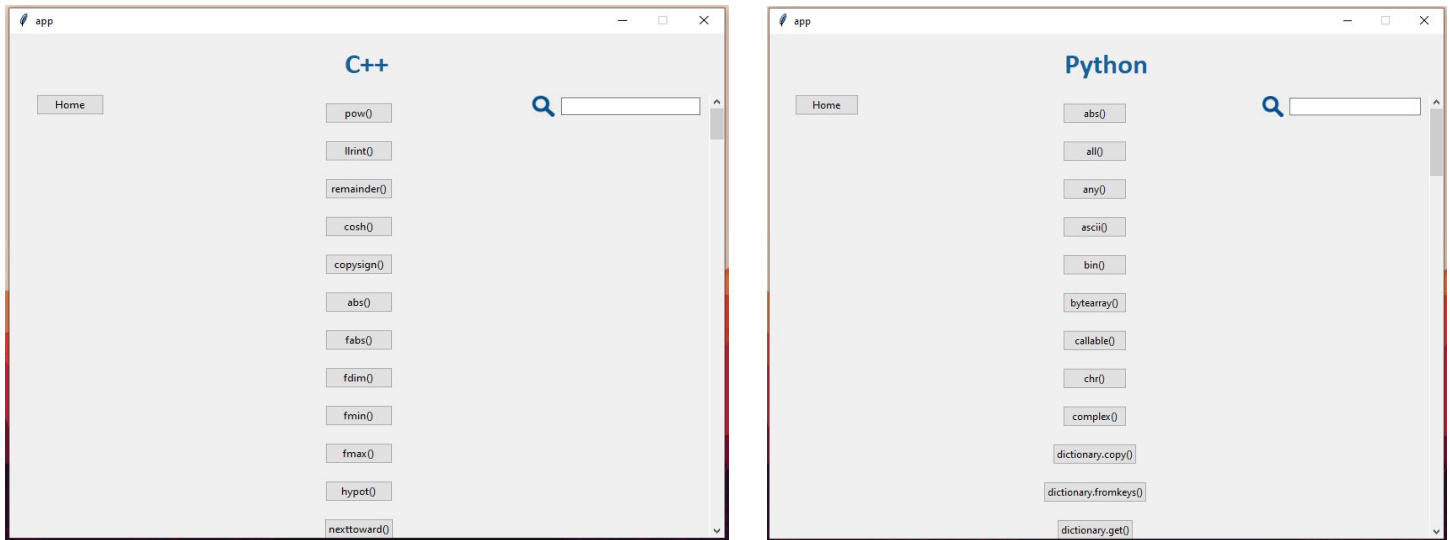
app

C++

Home

pow()

llrint()

remainder()

cosh()

copysign()

abs()

fabs()

fdim()

fmin()

fmax()

hypot()

nexttoward()

app

Python

Home

abs()

all()

any()

ascii()

bin()

bytearray()

callable()

chr()

complex()

dictionary.copy()

dictionary.fromkeys()

dictionary.get()